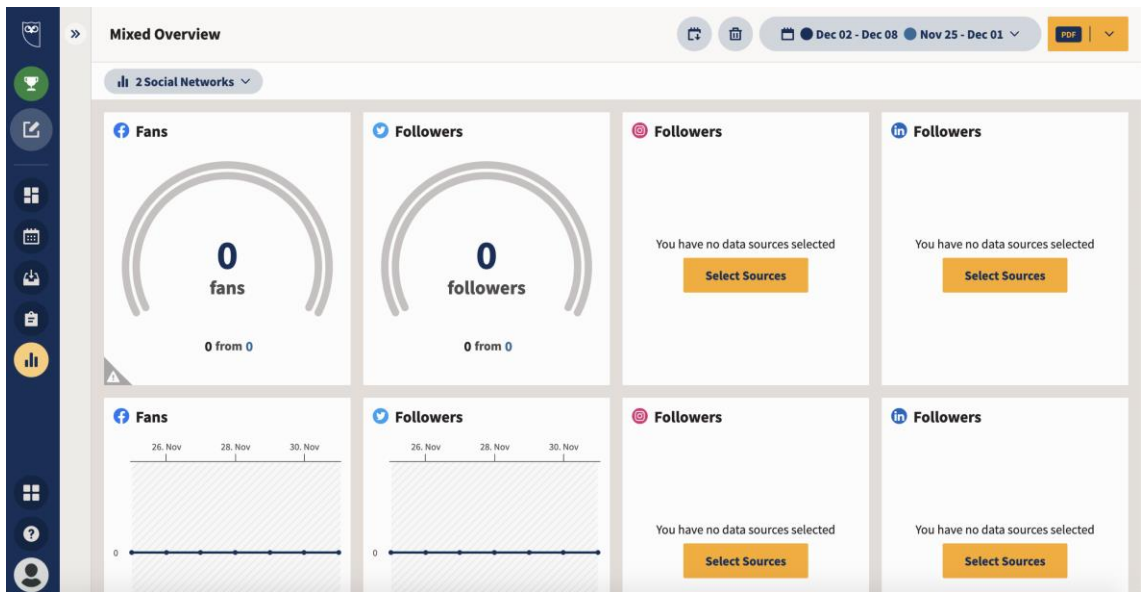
Mixed Overview

Dec 02 - Dec 08 Nov 25 - Dec 01

PDF

2 Social Networks

Fans

0

fans

0 from 0

Followers

0

followers

0 from 0

Followers

You have no data sources selected

Select Sources

Followers

You have no data sources selected

Select Sources

Fans

26. Nov 28. Nov 30. Nov

0

Followers

26. Nov 28. Nov 30. Nov

0

Followers

You have no data sources selected

Select Sources

Followers

You have no data sources selected

Select Sources